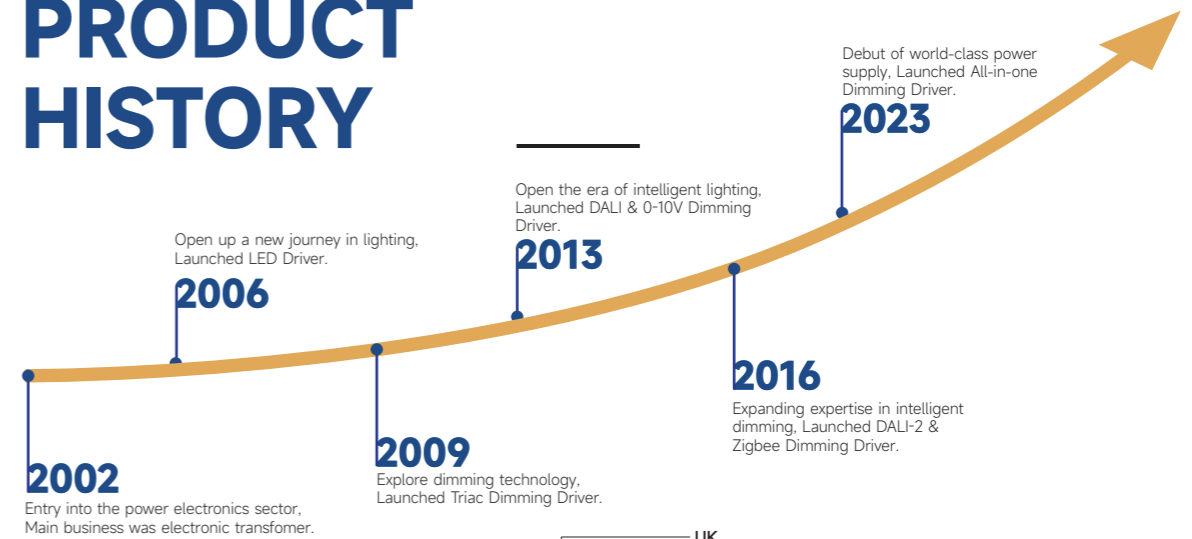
PRODUCT HISTORY

Debut of world-class power supply, Launched All-in-one Dimming Driver.

2023

Open the era of intelligent lighting, Launched DALI & 0-10V Dimming Driver.

2013

Open up a new journey in lighting, Launched LED Driver.

2006

2016

Expanding expertise in intelligent dimming, Launched DALI-2 & Zigbee Dimming Driver.

2009

Explore dimming technology, Launched Triac Dimming Driver.

2002

Entry into the power electronics sector, Main business was electronic transfomer.

UK